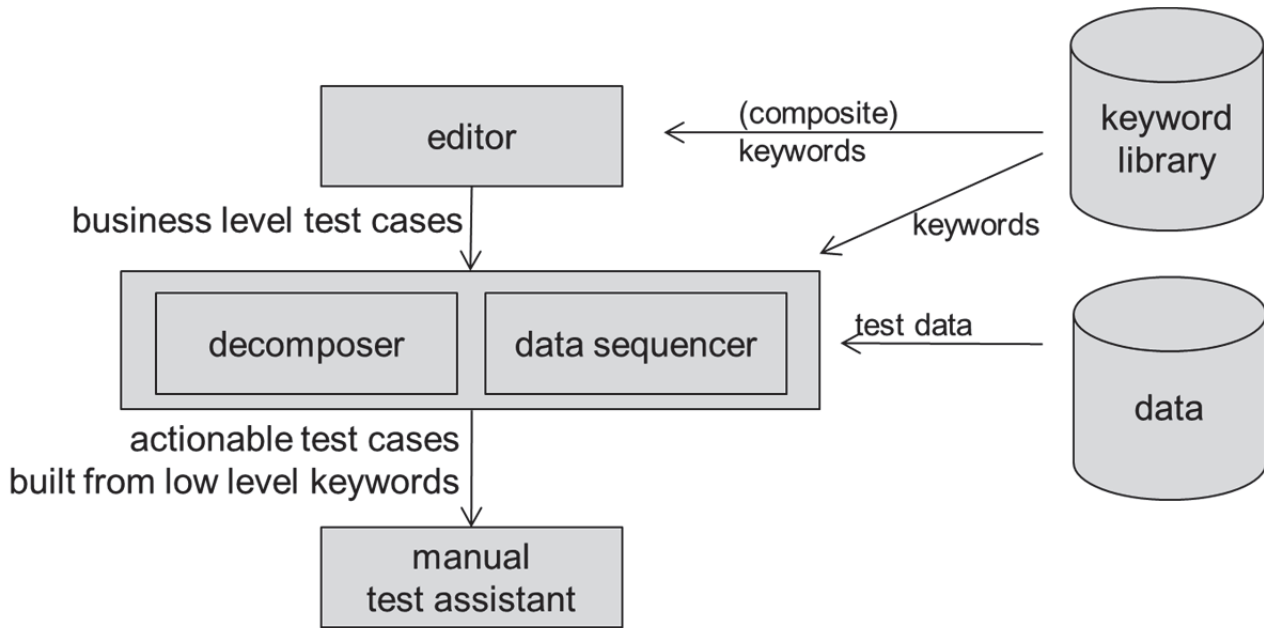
editor

(composite) keywords

keyword library

business level test cases

keywords

decomposer

data sequencer

test data

data

actionable test cases built from low level keywords

manual test assistant